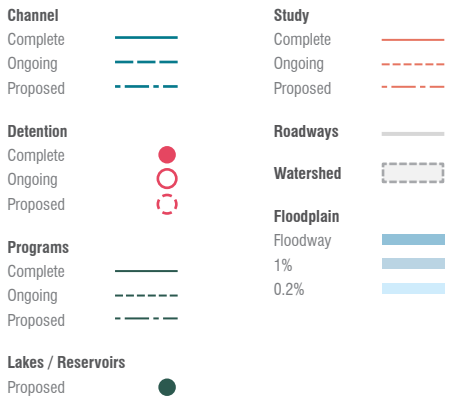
Channel
Complete
Ongoing
Proposed

Detention
Complete
Ongoing
Proposed

Programs
Complete
Ongoing
Proposed

Lakes / Reservoirs
Proposed

Study
Complete
Ongoing
Proposed

Roadways

Watershed

Floodplain
Floodway
1%
0.2%